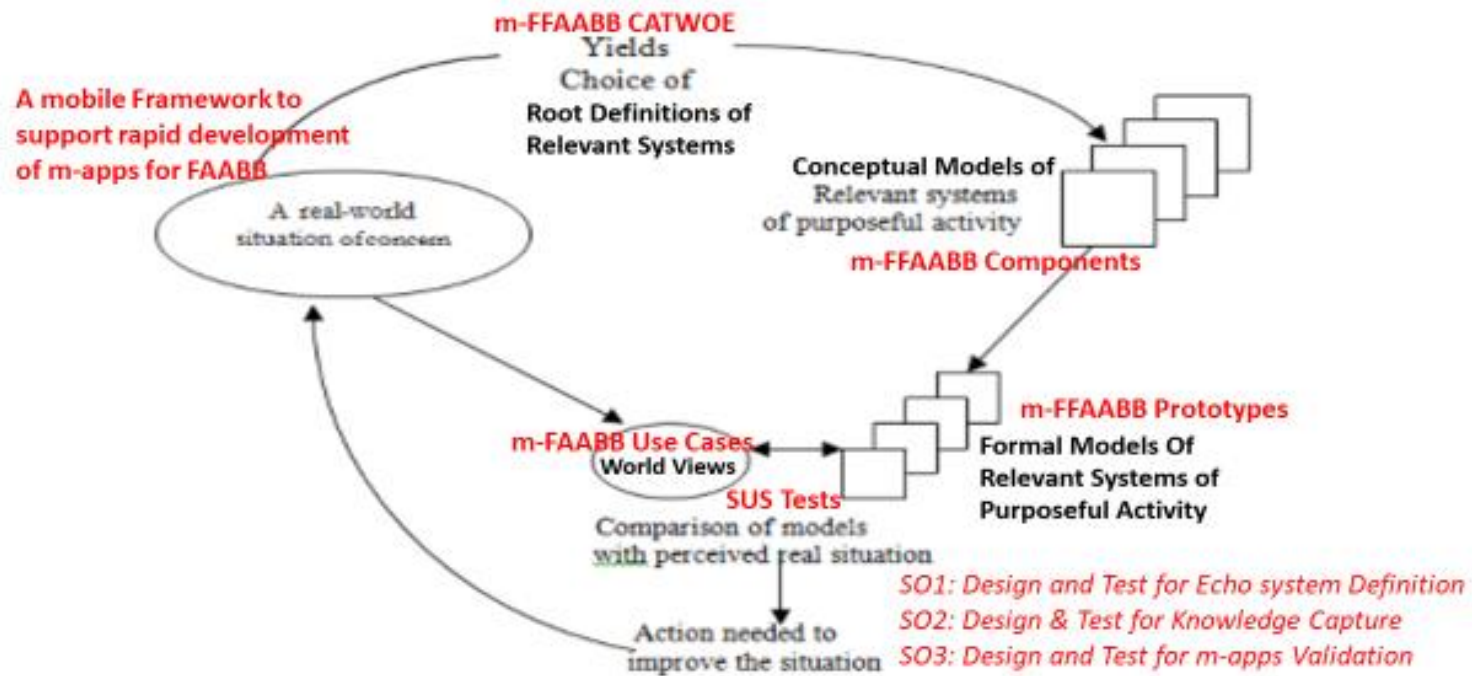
m-FFAABB CATWOE
Yields
Choice of
Root Definitions of Relevant Systems

A mobile Framework to support rapid development of m-apps for FAABB

A real-world situation ofconcern

Conceptual Models of Relevant systems of purposeful activity

m-FFAABB Components

m-FFAABB Prototypes

m-FAABB Use Cases

World Views

Formal Models Of Relevant Systems of Purposeful Activity

SUS Tests

Comparison of models with perceived real situation

Action needed to improve the situation

SO1: Design and Test for Echo system Definition
SO2: Design & Test for Knowledge Capture
SO3: Design and Test for m-apps Validation